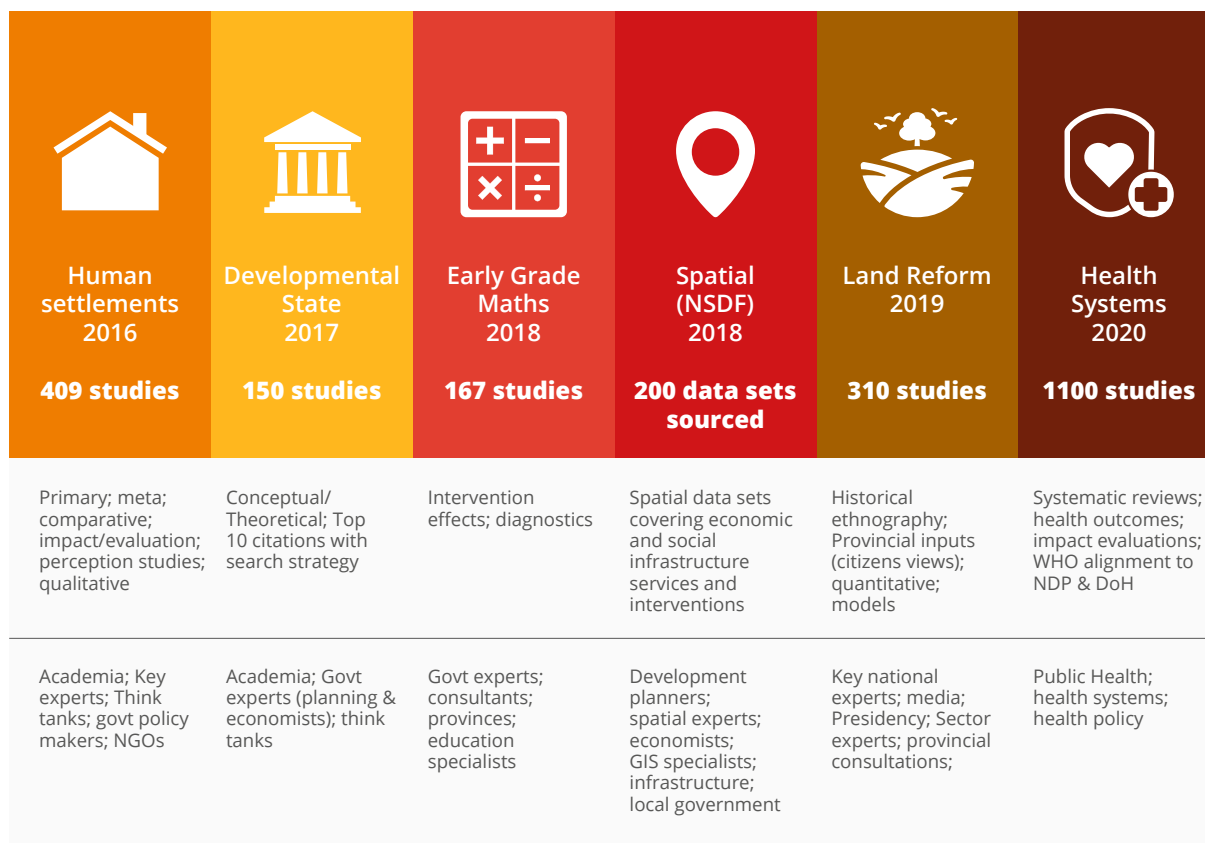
| Human settlements 2016 | Developmental State 2017 | Early Grade Maths 2018 | Spatial (NSDF) 2018 | Land Reform 2019 | Health Systems 2020 |
|---|---|---|---|---|---|
| 409 studies | 150 studies | 167 studies | 200 data sets sourced | 310 studies | 1100 studies |
| Primary; meta; comparative; impact/evaluation; perception studies; qualitative | Conceptual/ Theoretical; Top 10 citations with search strategy | Intervention effects; diagnostics | Spatial data sets covering economic and social infrastructure services and interventions | Historical ethnography; Provincial inputs (citizens views); quantitative; models | Systematic reviews; health outcomes; impact evaluations; WHO alignment to NDP & DoH |
| Academia; Key experts; Think tanks; govt policy makers; NGOs | Academia; Govt experts (planning & economists); think tanks | Govt experts; consultants; provinces; education specialists | Development planners; spatial experts; economists; GIS specialists; infrastructure; local government | Key national experts; media; Presidency; Sector experts; provincial consultations; | Public Health; health systems; health policy |